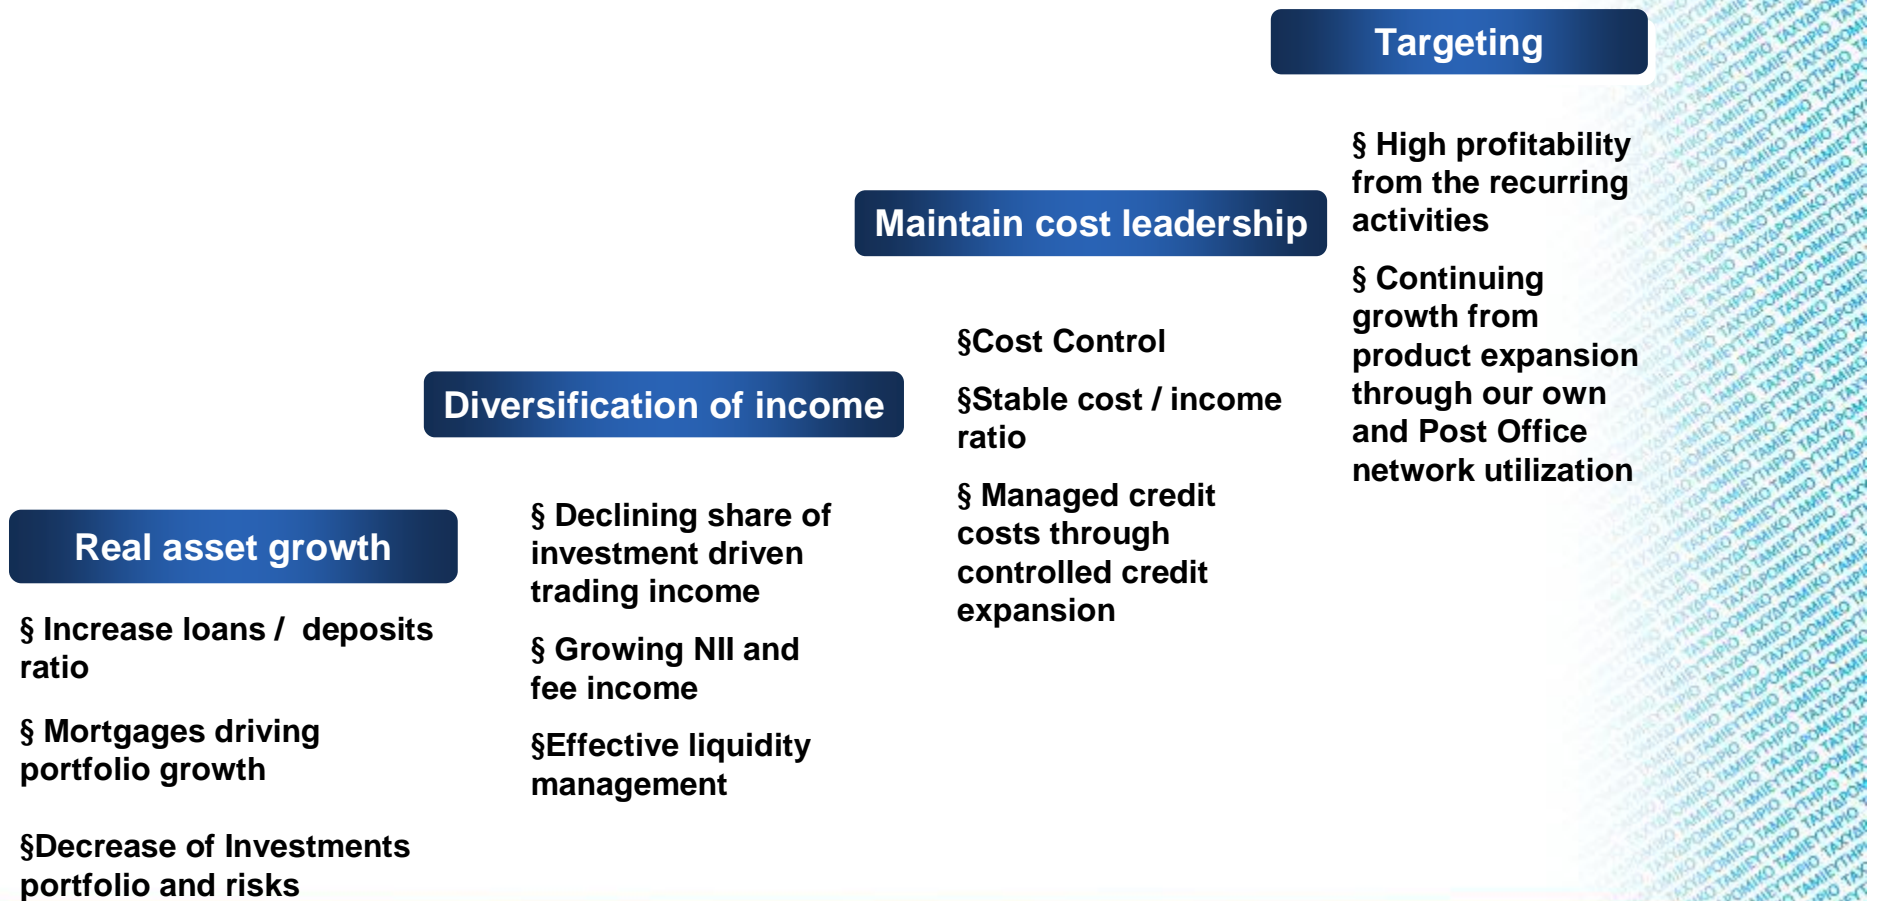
Targeting

§ High profitability from the recurring activities

§ Continuing growth from product expansion through our own and Post Office network utilization

Maintain cost leadership

§Cost Control

§Stable cost / income ratio

§ Managed credit costs through controlled credit expansion

Diversification of income

§ Declining share of investment driven trading income

§ Growing NII and fee income

§Effective liquidity management

Real asset growth

§ Increase loans / deposits ratio

§ Mortgages driving portfolio growth

§Decrease of Investments portfolio and risks